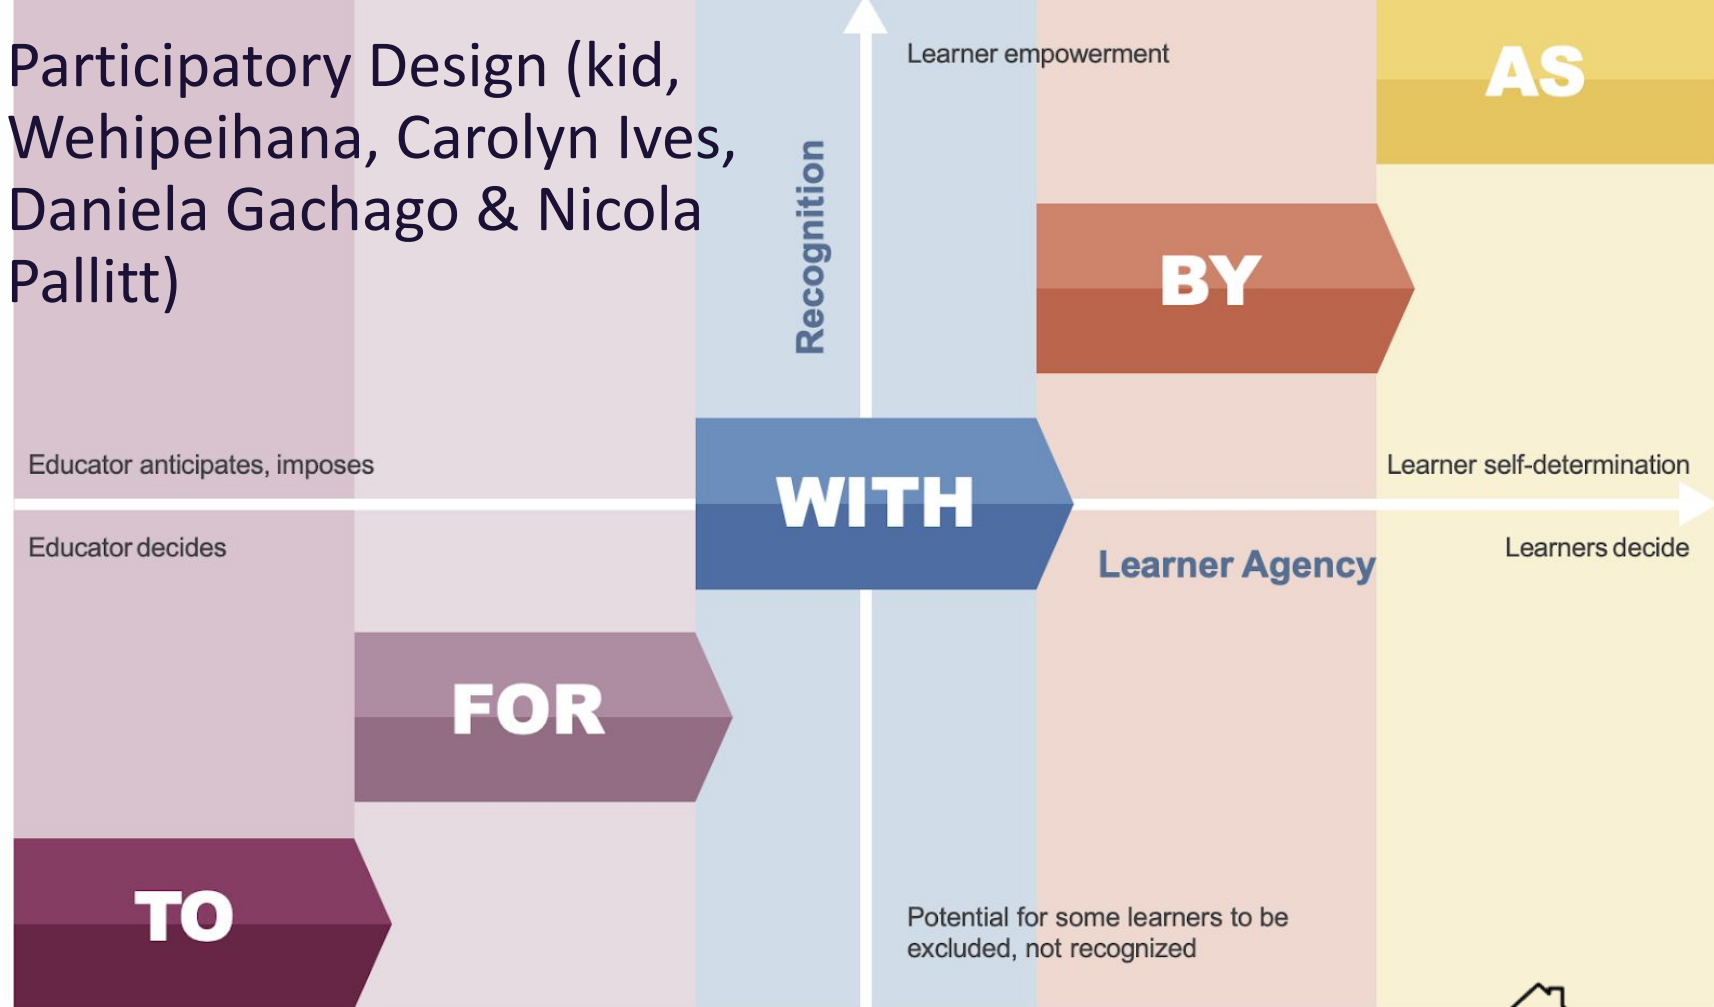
Participatory Design (kid, Wehipeihana, Carolyn Ives, Daniela Gachago & Nicola Pallitt)

Recognition

Learner empowerment

AS

BY

Educator anticipates, imposes

WITH

Learner self-determination

Educator decides

Learner Agency

Learners decide

FOR

TO

Potential for some learners to be excluded, not recognized